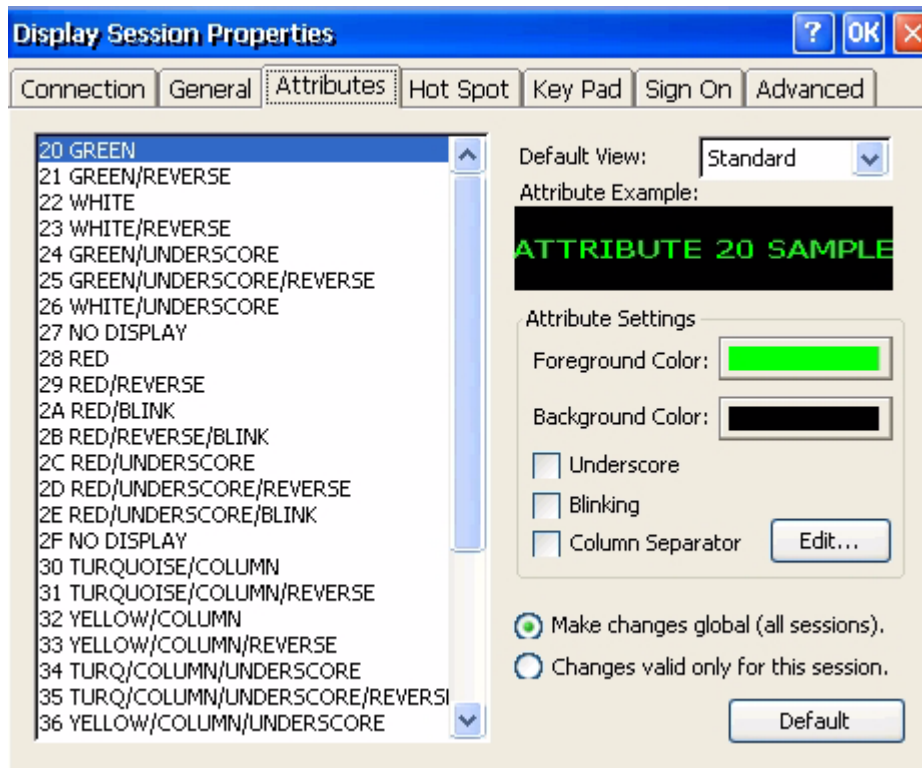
Display Session Properties

? OK

Connection | General | Attributes | Hot Spot | Key Pad | Sign On | Advanced

20 GREEN
21 GREEN/REVERSE
22 WHITE
23 WHITE/REVERSE
24 GREEN/UNDERSCORE
25 GREEN/UNDERSCORE/REVERSE
26 WHITE/UNDERSCORE
27 NO DISPLAY
28 RED
29 RED/REVERSE
2A RED/BLINK
2B RED/REVERSE/BLINK
2C RED/UNDERSCORE
2D RED/UNDERSCORE/REVERSE
2E RED/UNDERSCORE/BLINK
2F NO DISPLAY
30 TURQUOISE/COLUMN
31 TURQUOISE/COLUMN/REVERSE
32 YELLOW/COLUMN
33 YELLOW/COLUMN/REVERSE
34 TURQ/COLUMN/UNDERSCORE
35 TURQ/COLUMN/UNDERSCORE/REVERS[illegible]
36 YELLOW/COLUMN/UNDERSCORE

Default View: Standard

Attribute Example:

ATTRIBUTE 20 SAMPLE

Attribute Settings

Foreground Color:

Background Color:

Underscore

Blinking

Column Separator

Edit...

Make changes global (all sessions).

Changes valid only for this session.

Default